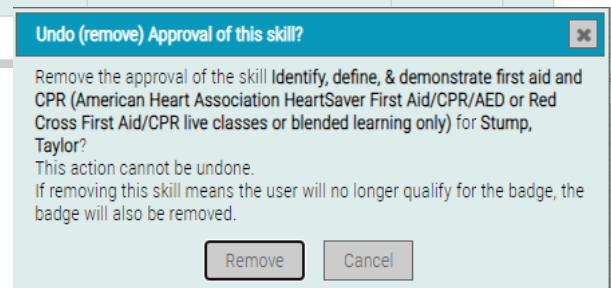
Undo (remove) Approval of this skill?

×

Remove the approval of the skill Identify, define, & demonstrate first aid and CPR (American Heart Association HeartSaver First Aid/CPR/AED or Red Cross First Aid/CPR live classes or blended learning only) for Stump, Taylor?
This action cannot be undone.
If removing this skill means the user will no longer qualify for the badge, the badge will also be removed.

Remove Cancel